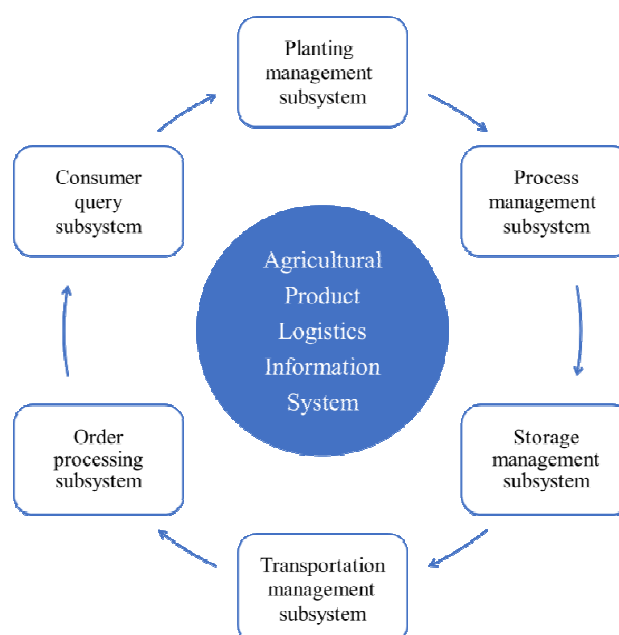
Planting management subsystem

Process management subsystem

Storage management subsystem

Transportation management subsystem

Order processing subsystem

Consumer query subsystem

Agricultural Product Logistics Information System